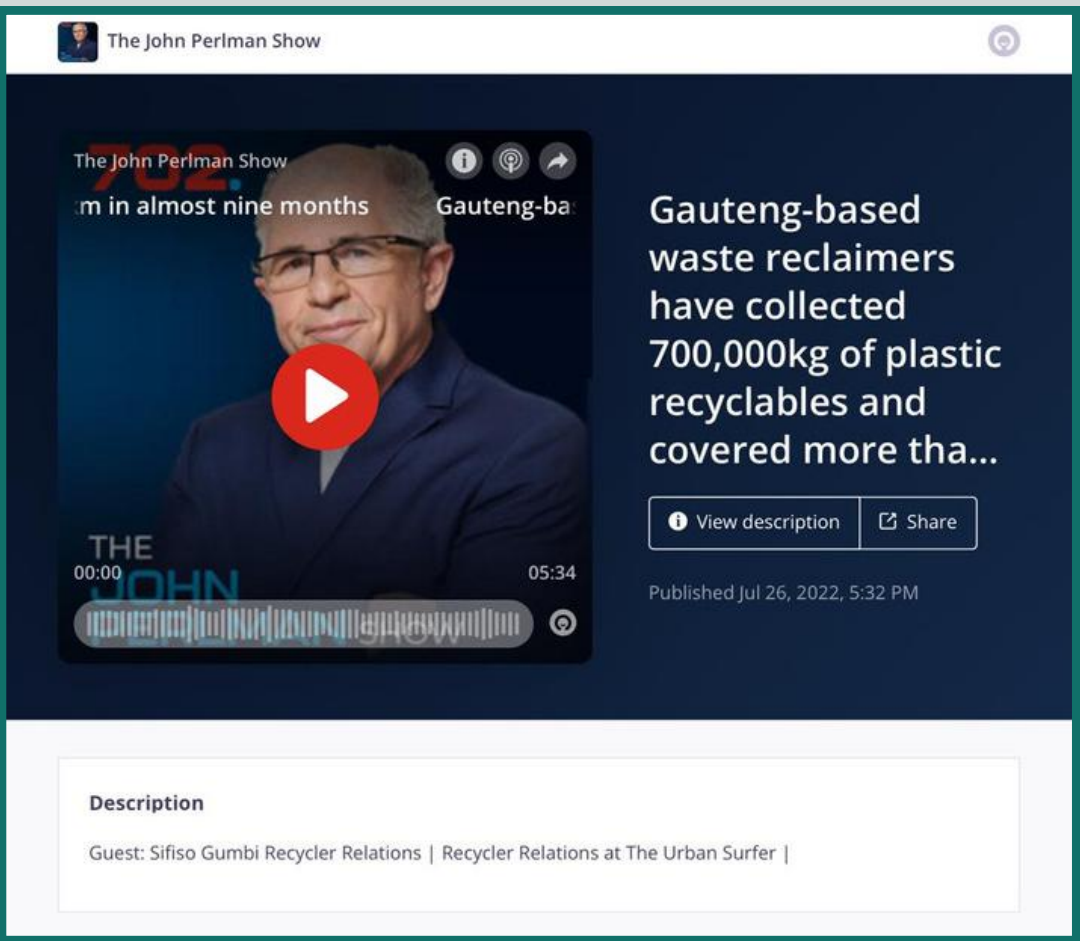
The John Perlman Show

702.

The John Perlman Show

m in almost nine months Gauteng-ba

THE JOHN PERLMAN SHOW

00:00

05:34

Gauteng-based waste reclaimers have collected 700,000kg of plastic recyclables and covered more tha...

View description

Share

Published Jul 26, 2022, 5:32 PM

Description

Guest: Sifiso Gumbi Recycler Relations | Recycler Relations at The Urban Surfer |